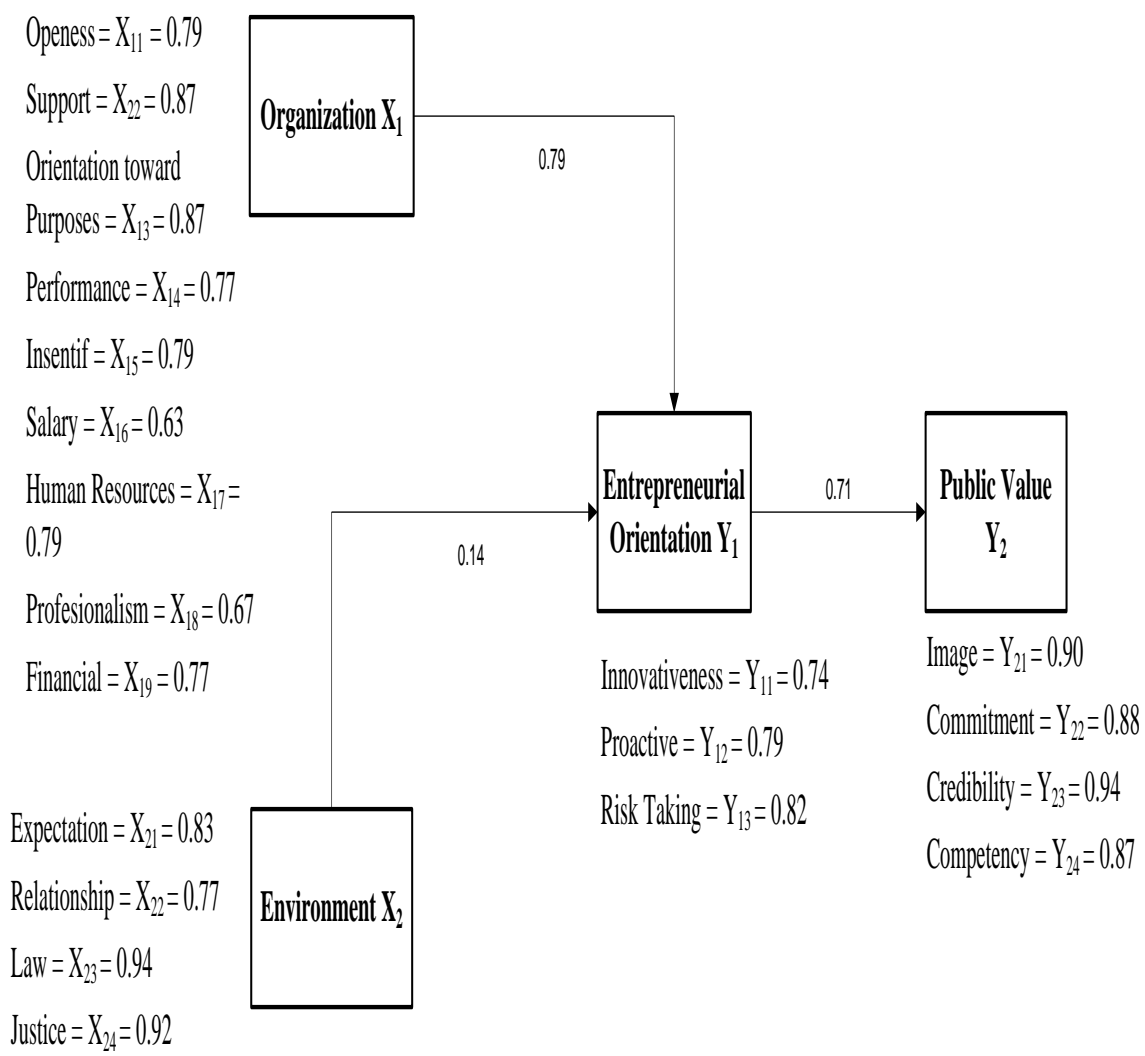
Openess = $X_{11}$ = 0.79

Support = $X_{22}$ = 0.87

Orientation toward Purposes = $X_{13}$ = 0.87

Performance = $X_{14}$ = 0.77

Insentif = $X_{15}$ = 0.79

Salary = $X_{16}$ = 0.63

Human Resources = $X_{17}$ = 0.79

Profesionalism = $X_{18}$ = 0.67

Financial = $X_{19}$ = 0.77

Organization $X_1$

0.79

Entrepreneurial Orientation $Y_1$

0.14

0.71

Public Value $Y_2$

Innovativeness = $Y_{11}$ = 0.74

Proactive = $Y_{12}$ = 0.79

Risk Taking = $Y_{13}$ = 0.82

Image = $Y_{21}$ = 0.90

Commitment = $Y_{22}$ = 0.88

Credibility = $Y_{23}$ = 0.94

Competency = $Y_{24}$ = 0.87

Expectation = $X_{21}$ = 0.83

Relationship = $X_{22}$ = 0.77

Law = $X_{23}$ = 0.94

Justice = $X_{24}$ = 0.92

Environment $X_2$